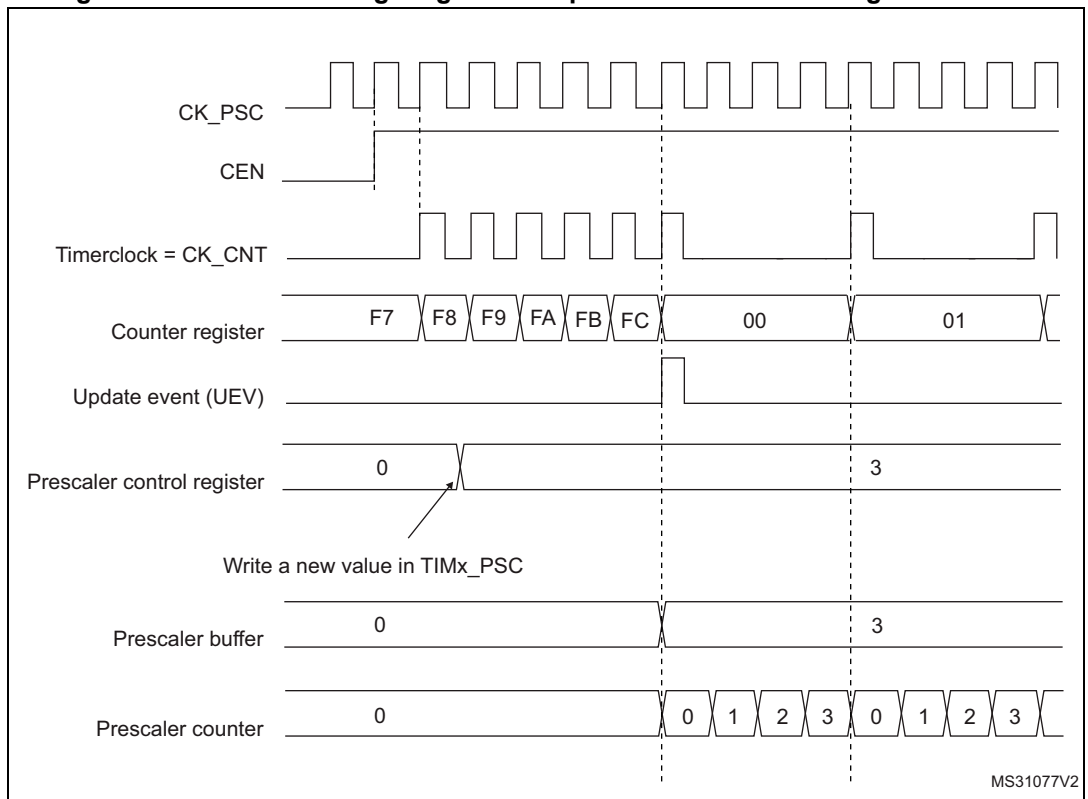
CK_PSC

CEN

Timerclock = CK_CNT

Counter register F7 F8 F9 FA FB FC 00 01

Update event (UEV)

Prescaler control register 0 3

Write a new value in TIMx_PSC

Prescaler buffer 0 3

Prescaler counter 0 0 1 2 3 0 1 2 3

MS31077V2